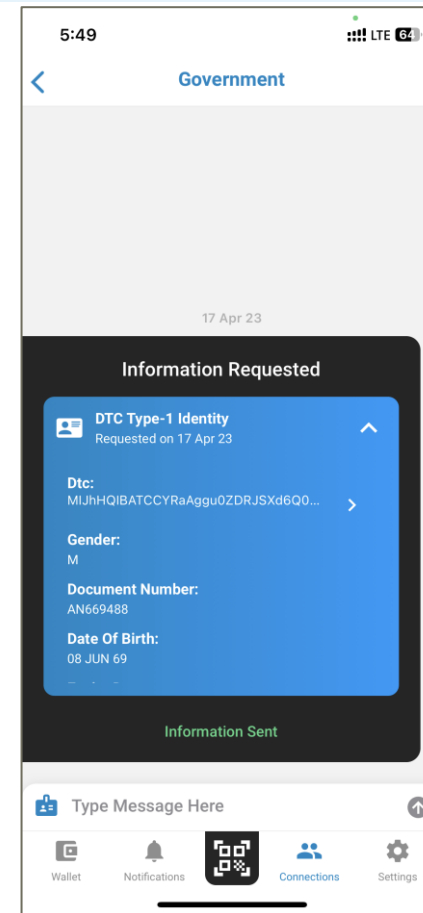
5:49
LTE 64

Government

17 Apr 23

Information Requested

DTC Type-1 Identity
Requested on 17 Apr 23

Dtc:
MIJhHQIBATCCYRaAggu0ZDRJSXd6Q0...

Gender:
M

Document Number:
AN669488

Date Of Birth:
08 JUN 69

Information Sent

Type Message Here

Wallet
Notifications
Connections
Settings